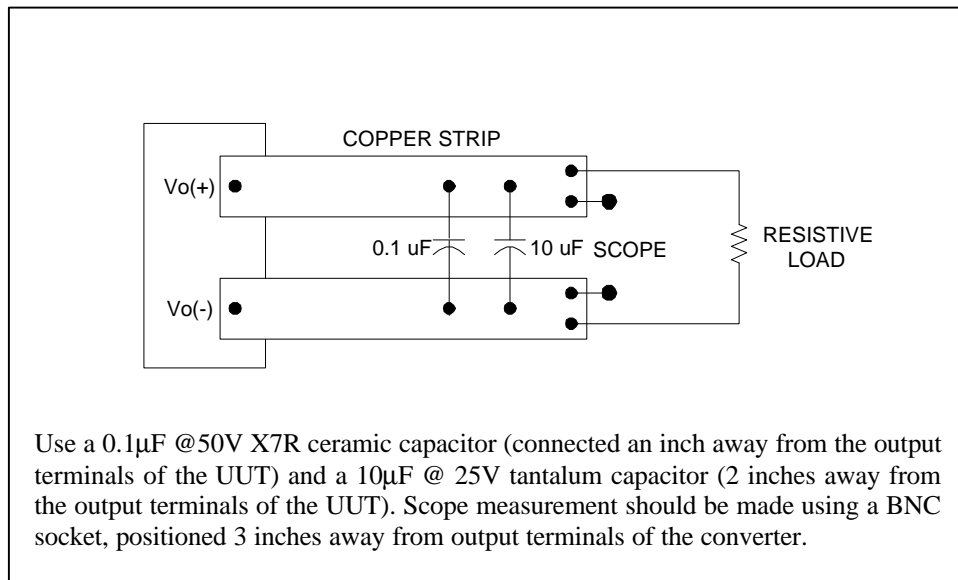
COPPER STRIP

Vo(+)

0.1 uF

10 uF

SCOPE

RESISTIVE LOAD

Vo(-)

Use a 0.1μF @50V X7R ceramic capacitor (connected an inch away from the output terminals of the UUT) and a 10μF @ 25V tantalum capacitor (2 inches away from the output terminals of the UUT). Scope measurement should be made using a BNC socket, positioned 3 inches away from output terminals of the converter.